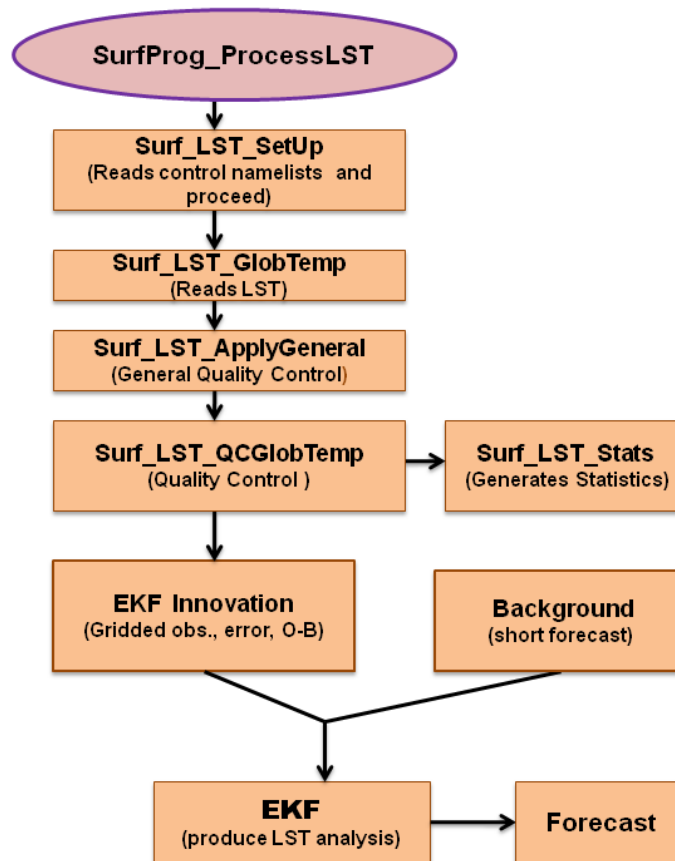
SurfProg_ProcessLST

Surf_LST_SetUp
(Reads control namelists and proceed)

Surf_LST_GlobTemp
(Reads LST)

Surf_LST_ApplyGeneral
(General Quality Control)

Surf_LST_QCGlobTemp
(Quality Control )

Surf_LST_Stats
(Generates Statistics)

EKF Innovation
(Gridded obs., error, O-B)

Background
(short forecast)

EKF
(produce LST analysis)

Forecast